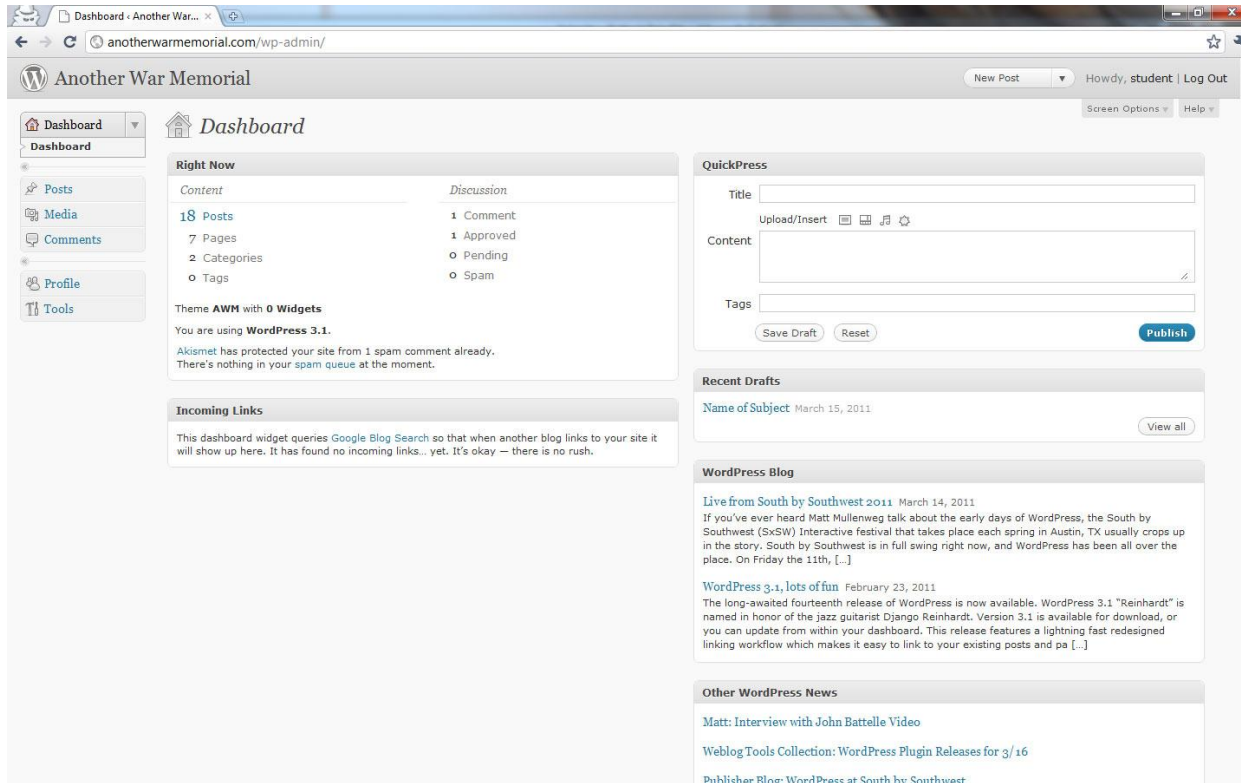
Dashboard ‹ Another War... ×

anotherwarmemorial.com/wp-admin/

Another War Memorial

New Post

Howdy, student | Log Out

Screen Options Help

Dashboard
Dashboard

Posts
Media
Comments

Profile
Tools

Dashboard

Right Now

Content

18 Posts
7 Pages
2 Categories
0 Tags

Discussion

1 Comment
1 Approved
0 Pending
0 Spam

Theme AWM with 0 Widgets

You are using WordPress 3.1.

Akismet has protected your site from 1 spam comment already. There's nothing in your spam queue at the moment.

Incoming Links

This dashboard widget queries Google Blog Search so that when another blog links to your site it will show up here. It has found no incoming links... yet. It's okay — there is no rush.

QuickPress

Title

Upload/Insert

Content

Tags

Save Draft Reset Publish

Recent Drafts

Name of Subject March 15, 2011

View all

WordPress Blog

Live from South by Southwest 2011 March 14, 2011
If you've ever heard Matt Mullenweg talk about the early days of WordPress, the South by Southwest (SxSW) Interactive festival that takes place each spring in Austin, TX usually crops up in the story. South by Southwest is in full swing right now, and WordPress has been all over the place. On Friday the 11th, [...]

WordPress 3.1, lots of fun February 23, 2011
The long-awaited fourteenth release of WordPress is now available. WordPress 3.1 "Reinhardt" is named in honor of the jazz guitarist Django Reinhardt. Version 3.1 is available for download, or you can update from within your dashboard. This release features a lightning fast redesigned linking workflow which makes it easy to link to your existing posts and pa [...]

Other WordPress News

Matt: Interview with John Battelle Video

Weblog Tools Collection: WordPress Plugin Releases for 3/16

Publisher Blog: WordPress at South by Southwest